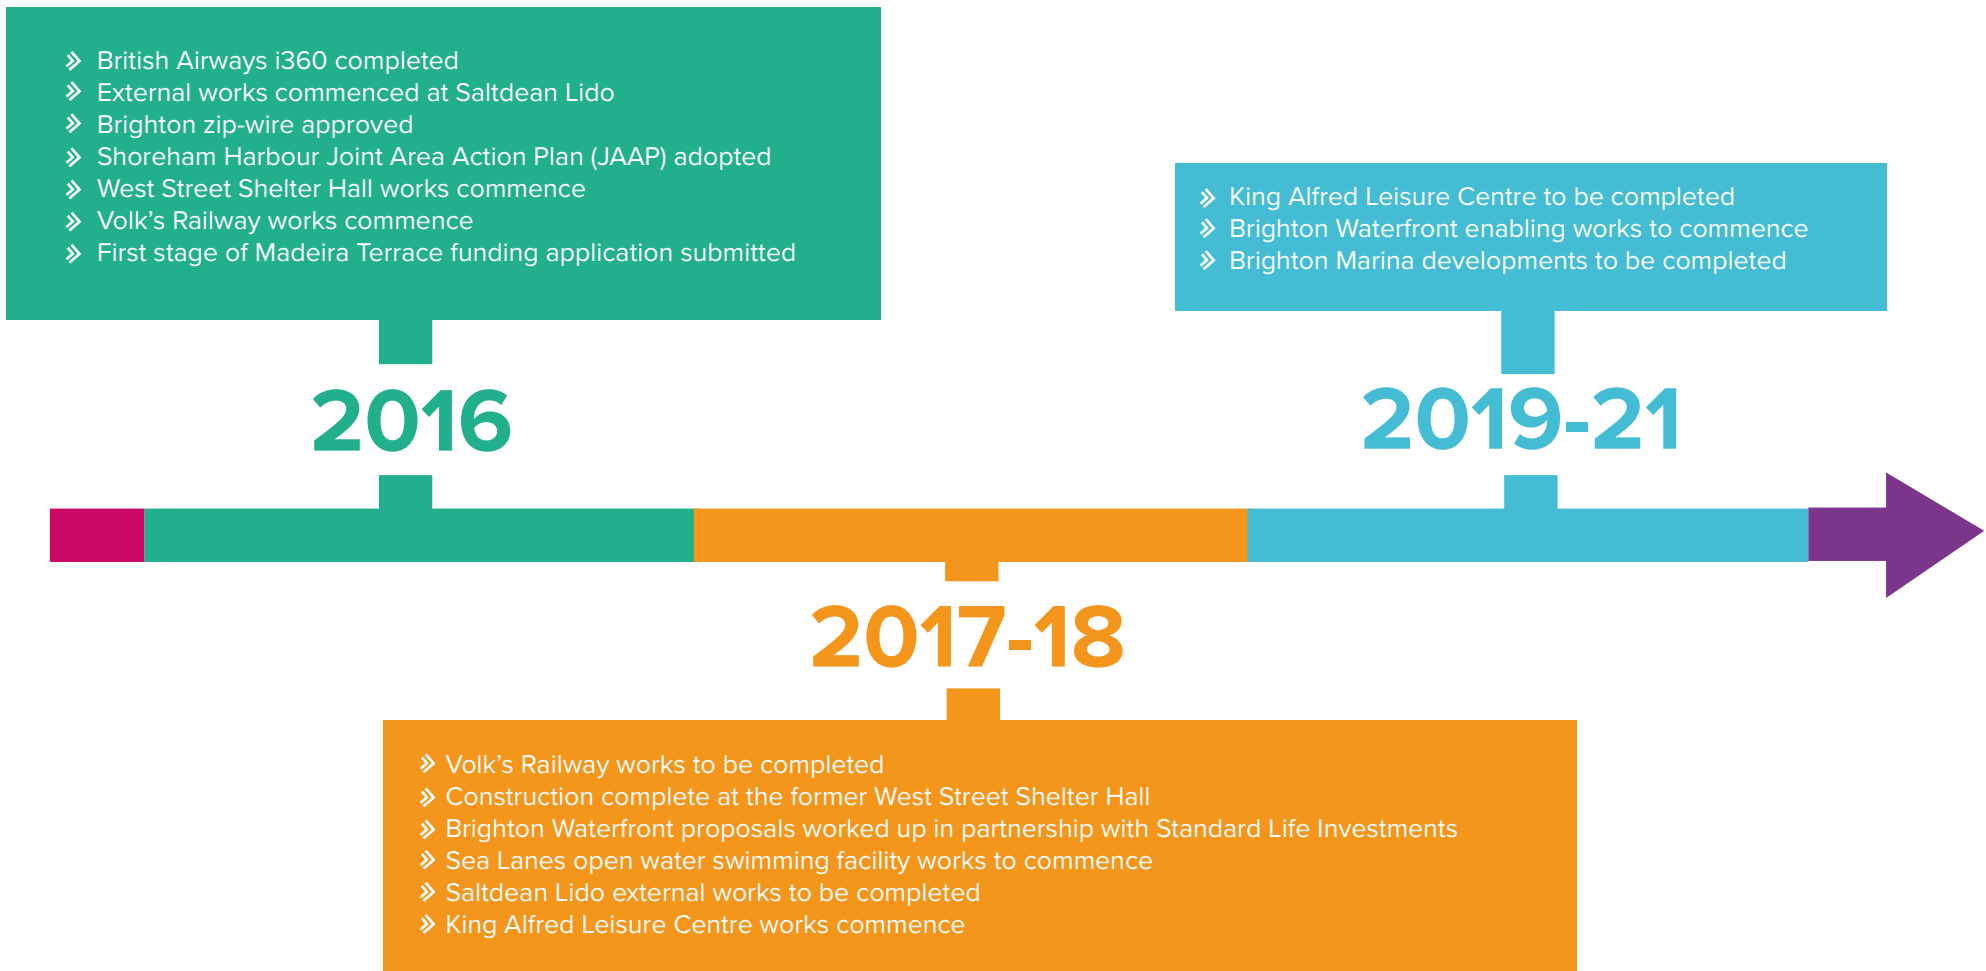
» British Airways i360 completed
» External works commenced at Saltdean Lido
» Brighton zip-wire approved
» Shoreham Harbour Joint Area Action Plan (JAAP) adopted
» West Street Shelter Hall works commence
» Volk's Railway works commence
» First stage of Madeira Terrace funding application submitted

» King Alfred Leisure Centre to be completed
» Brighton Waterfront enabling works to commence
» Brighton Marina developments to be completed

2016

2019-21

2017-18

» Volk's Railway works to be completed
» Construction complete at the former West Street Shelter Hall
» Brighton Waterfront proposals worked up in partnership with Standard Life Investments
» Sea Lanes open water swimming facility works to commence
» Saltdean Lido external works to be completed
» King Alfred Leisure Centre works commence